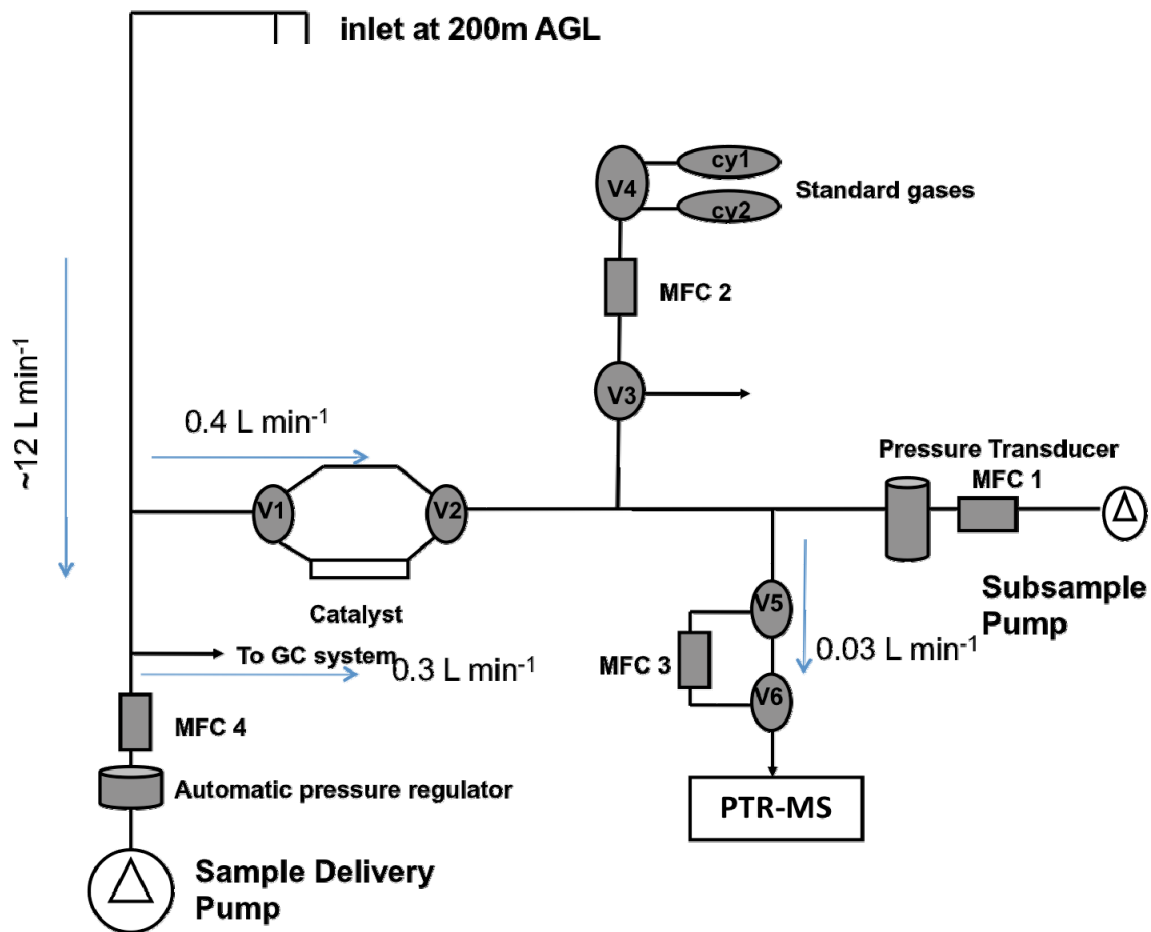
inlet at 200m AGL

cy1
V4
cy2
Standard gases

MFC 2

V3

~12 L min$^{-1}$

0.4 L min$^{-1}$

Pressure Transducer
MFC 1

V1
V2

Catalyst

Subsample Pump

V5

MFC 3

0.03 L min$^{-1}$

To GC system
0.3 L min$^{-1}$

V6

MFC 4

Automatic pressure regulator

PTR-MS

Sample Delivery Pump